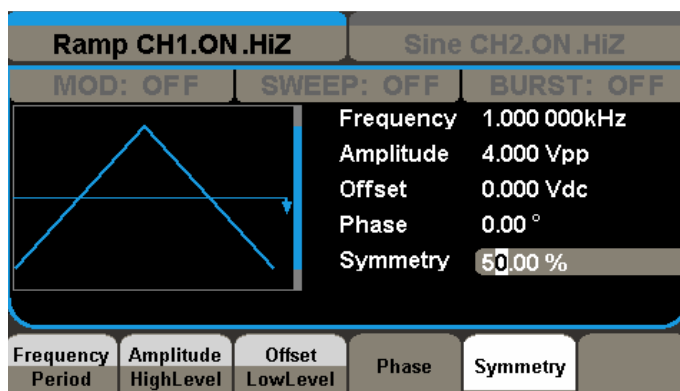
Ramp CH1.ON.HiZ
Sine CH2.ON.HiZ
MOD: OFF
SWEEP: OFF
BURST: OFF

Frequency 1.000 000kHz
Amplitude 4.000 Vpp
Offset 0.000 Vdc
Phase 0.00 °
Symmetry 50.00 %

Frequency Period
Amplitude HighLevel
Offset LowLevel
Phase
Symmetry